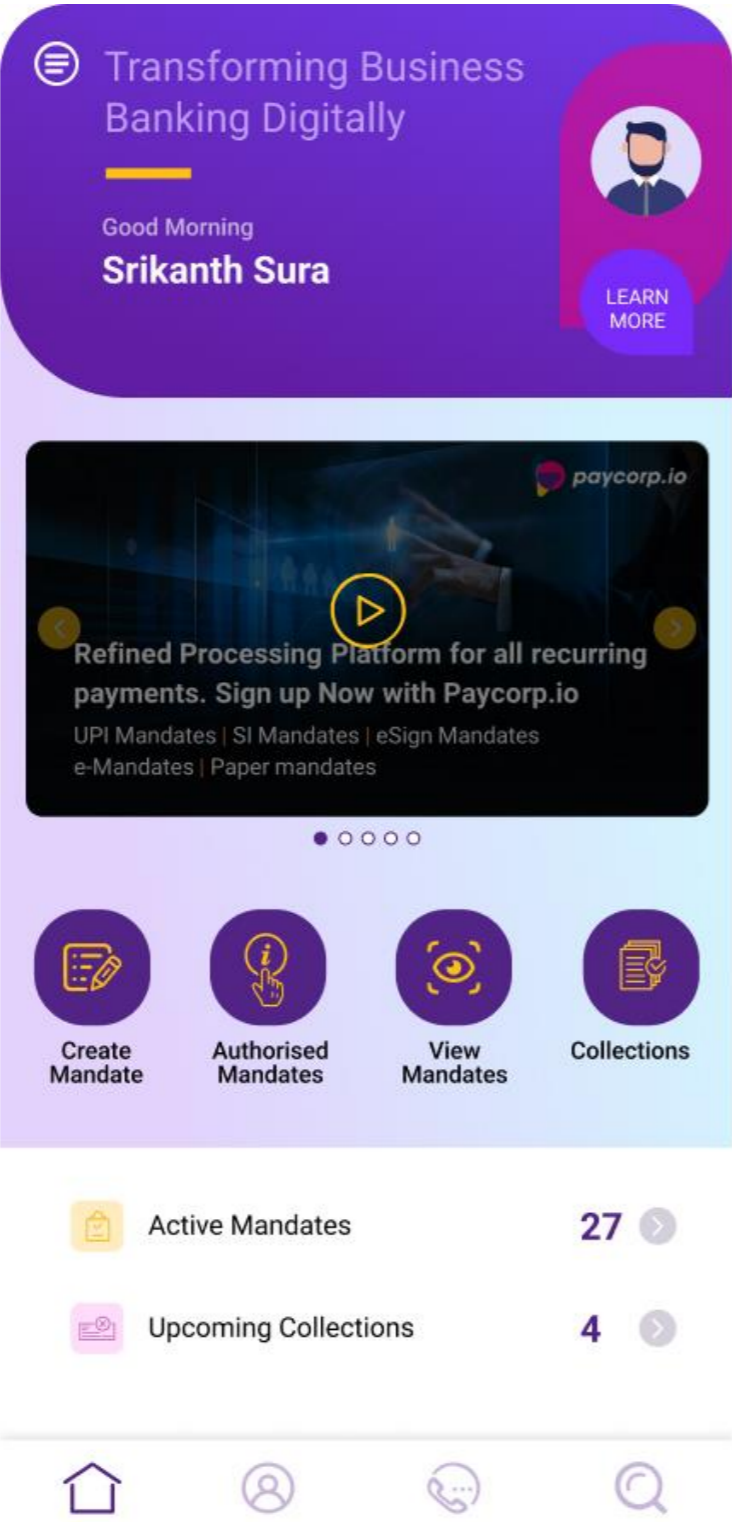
Transforming Business Banking Digitally

Good Morning
Srikanth Sura

LEARN MORE

paycorp.io

Refined Processing Platform for all recurring payments. Sign up Now with Paycorp.io

UPI Mandates | SI Mandates | eSign Mandates
e-Mandates | Paper mandates

Create Mandate

Authorised Mandates

View Mandates

Collections

Active Mandates 27

Upcoming Collections 4